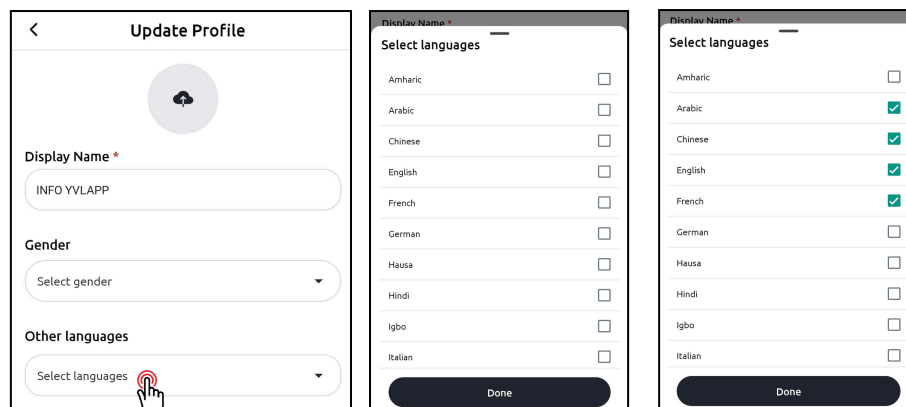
Update Profile

Display Name *

INFO YVLAPP

Gender

Select gender

Other languages

Select languages

Display Name *

Select languages

Amharic

Arabic

Chinese

English

French

German

Hausa

Hindi

Igbo

Italian

Done

Display Name *

Select languages

Amharic

Arabic

Chinese

English

French

German

Hausa

Hindi

Igbo

Italian

Done